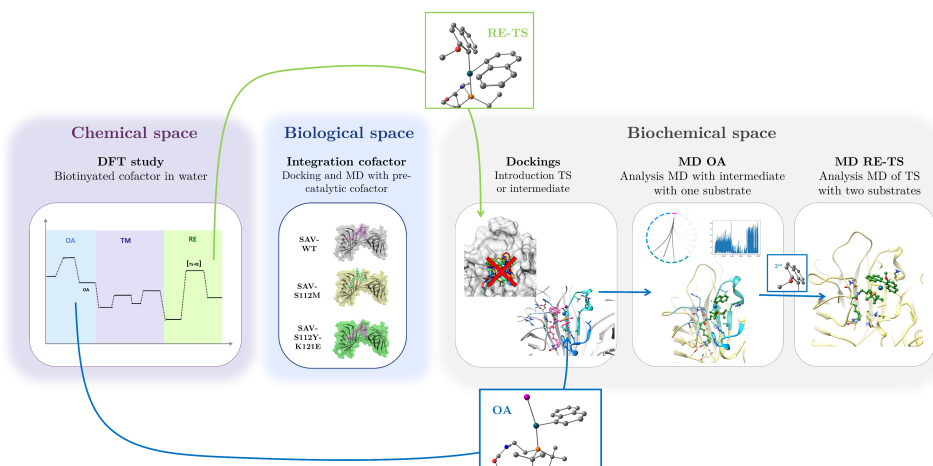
RE-TS

Chemical space

DFT study
Biotinyated cofactor in water

OA
TM
RE
OA
[TS-RE]

Biological space

Integration cofactor
Docking and MD with pre-catalytic cofactor

SAV-WT
SAV-S112M
SAV-S112Y-K121E

Biochemical space

Dockings
Introduction TS or intermediate

MD OA
Analysis MD with intermediate with one substrate

MD RE-TS
Analysis MD of TS with two substrates

2nd

OA